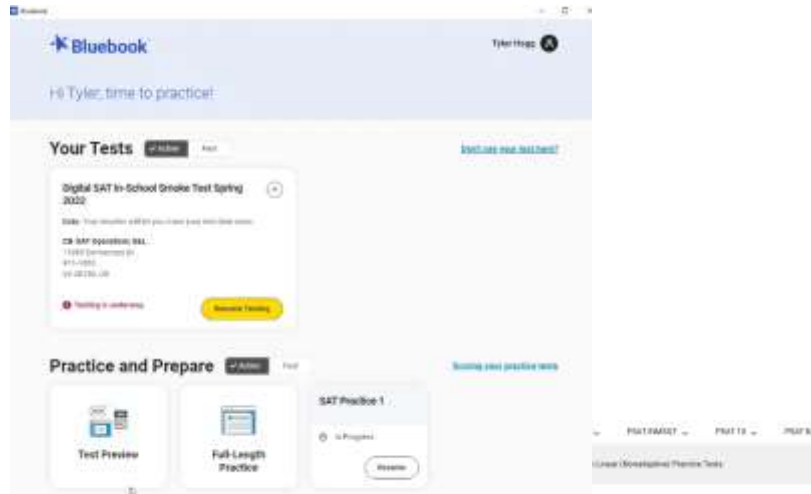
Bluebook

Bluebook

Tyler Hogg

Hi Tyler, time to practice!

Your Tests ✓Active Past

Don't see your test here?

Digital SAT In-School Smoke Test Spring 2022

Date: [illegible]

CB SAT Operations Site
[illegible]
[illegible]
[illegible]

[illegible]

Resume Testing

Practice and Prepare ✓Active Past

Scoring your practice tests

Test Preview

Full-Length Practice

SAT Practice 1

In Progress

Resume

PSAT/NMSQT PSAT 10 PSAT 8/9

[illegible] Practice Tests